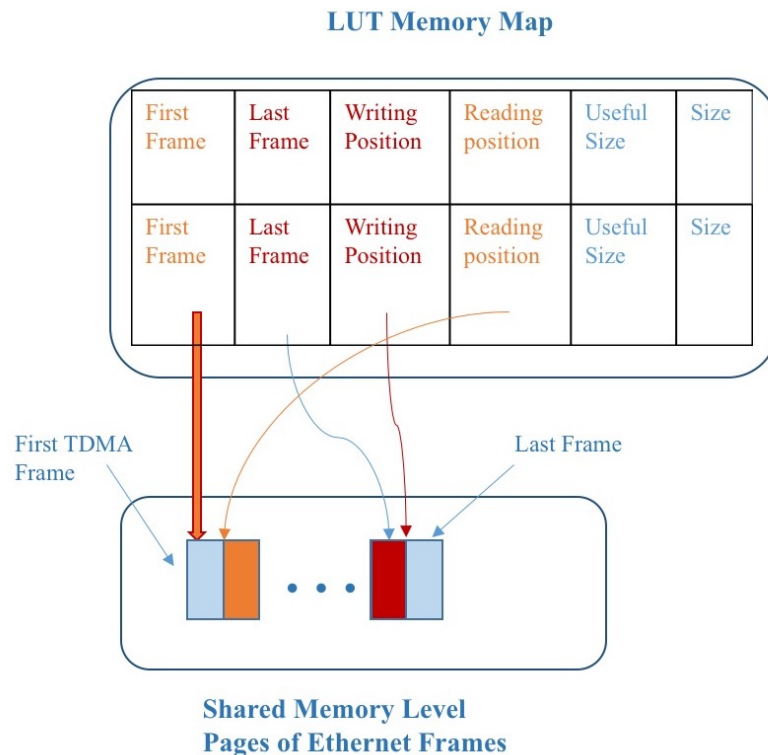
LUT Memory Map

| First Frame | Last Frame | Writing Position | Reading position | Useful Size | Size |
|---|---|---|---|---|---|
| First Frame | Last Frame | Writing Position | Reading position | Useful Size | Size |

First TDMA Frame

Last Frame

Shared Memory Level
Pages of Ethernet Frames